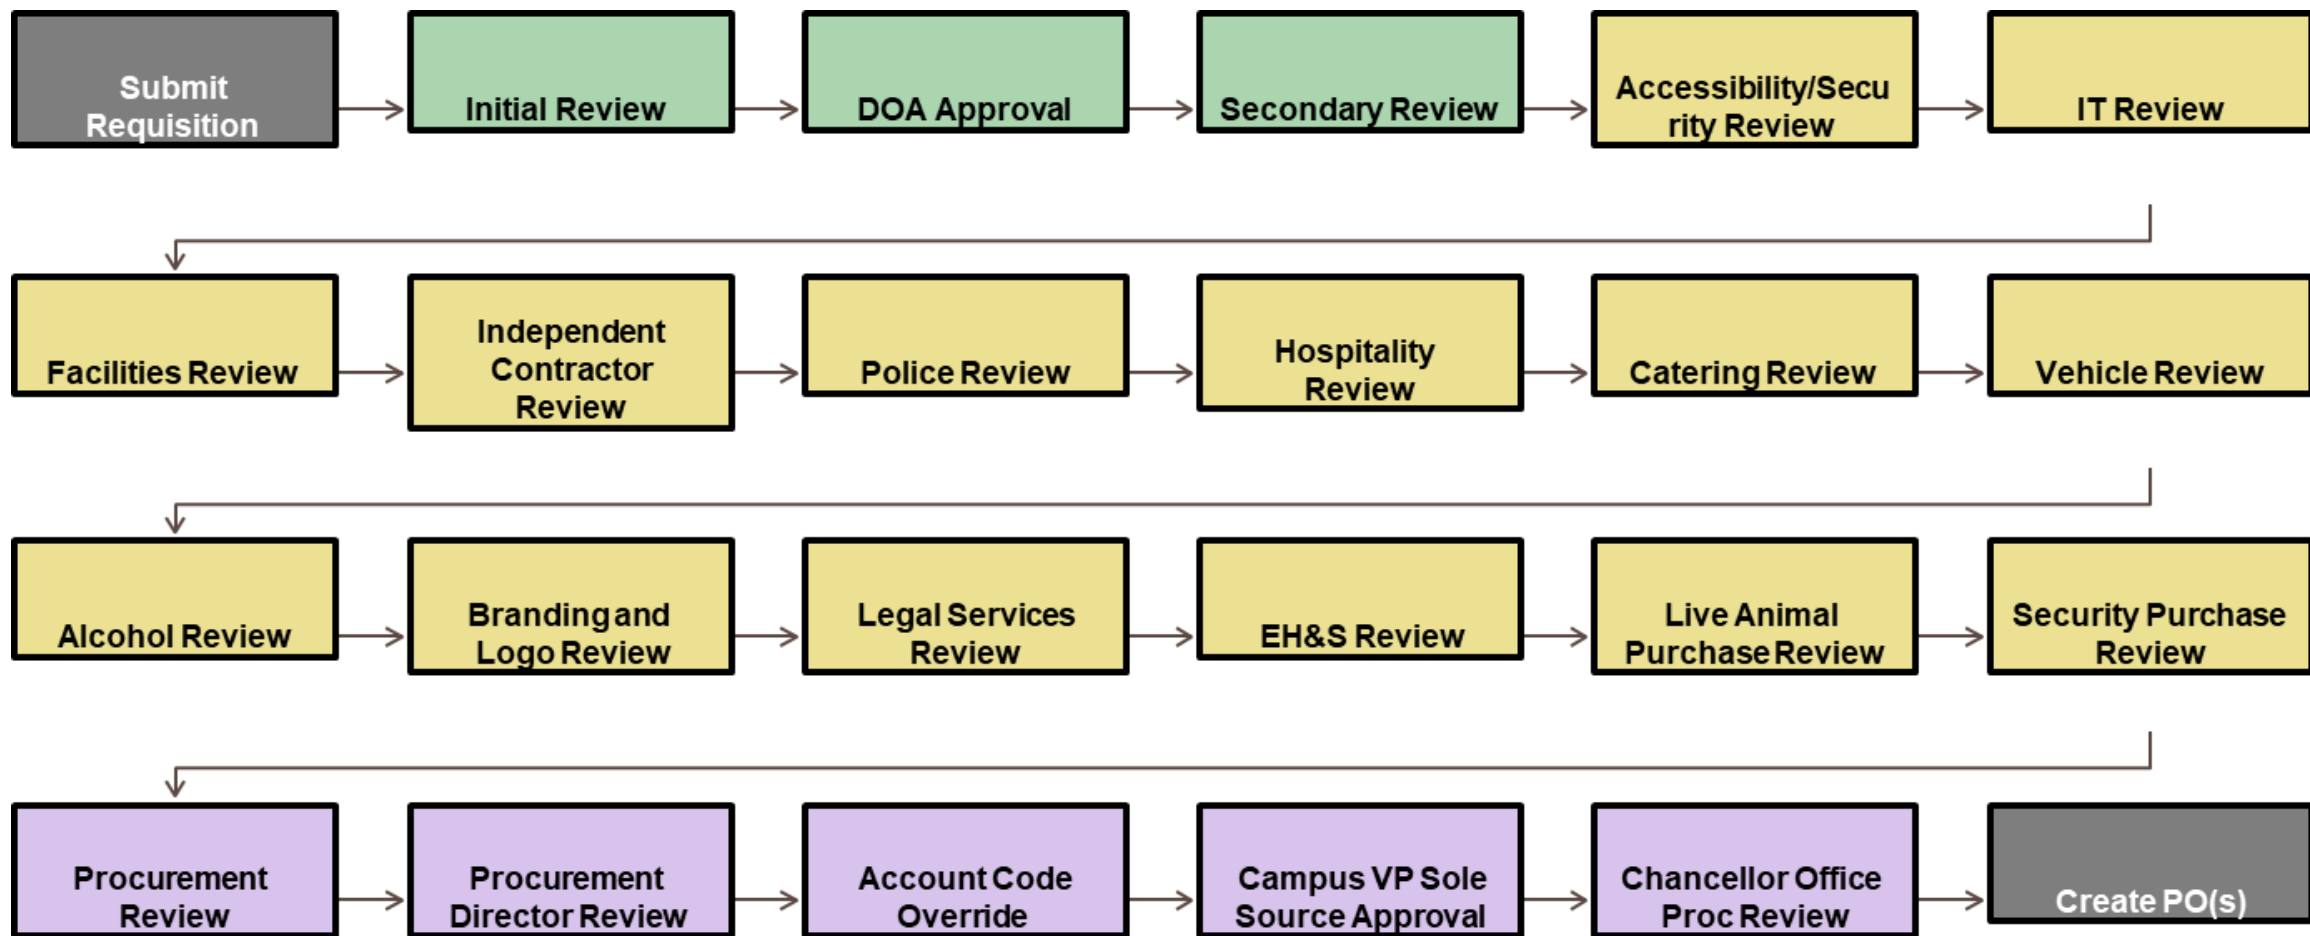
Submit Requisition

Initial Review

DOA Approval

Secondary Review

Accessibility/Secu rity Review

IT Review

Facilities Review

Independent Contractor Review

Police Review

Hospitality Review

Catering Review

Vehicle Review

Alcohol Review

Branding and Logo Review

Legal Services Review

EH&S Review

Live Animal Purchase Review

Security Purchase Review

Procurement Review

Procurement Director Review

Account Code Override

Campus VP Sole Source Approval

Chancellor Office Proc Review

Create PO(s)